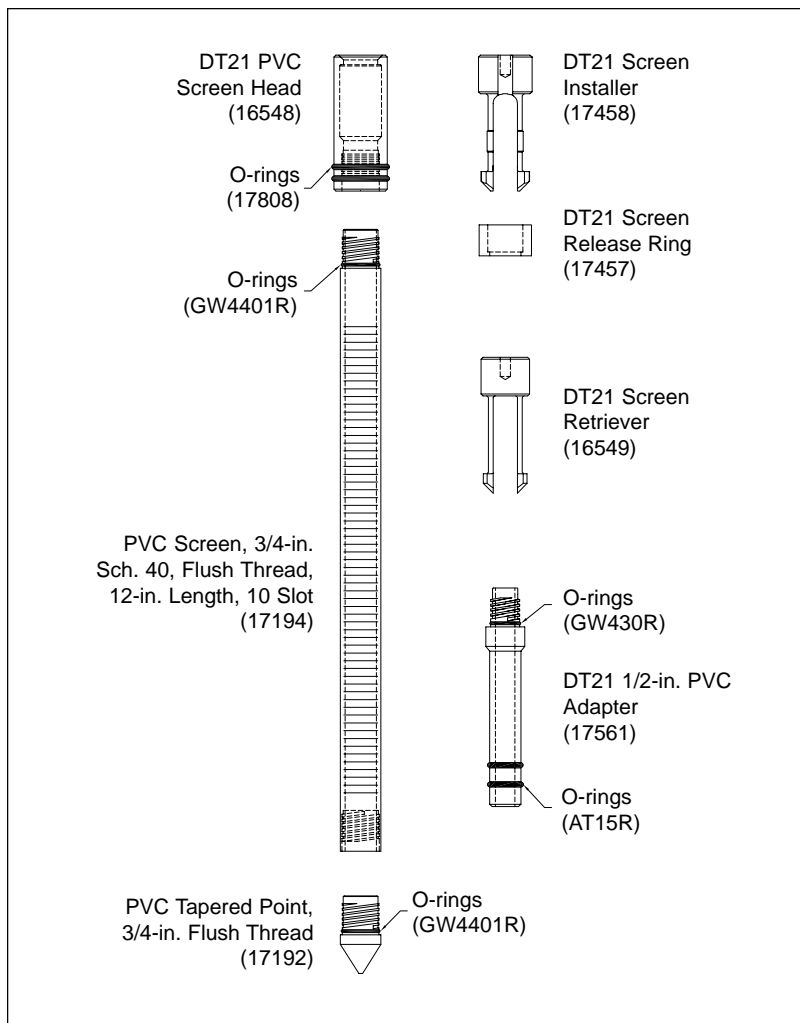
DT21 PVC Screen Head (16548)

O-rings (17808)

O-rings (GW4401R)

DT21 Screen Installer (17458)

DT21 Screen Release Ring (17457)

DT21 Screen Retriever (16549)

PVC Screen, 3/4-in. Sch. 40, Flush Thread, 12-in. Length, 10 Slot (17194)

O-rings (GW430R)

DT21 1/2-in. PVC Adapter (17561)

O-rings (AT15R)

PVC Tapered Point, 3/4-in. Flush Thread (17192)

O-rings (GW4401R)